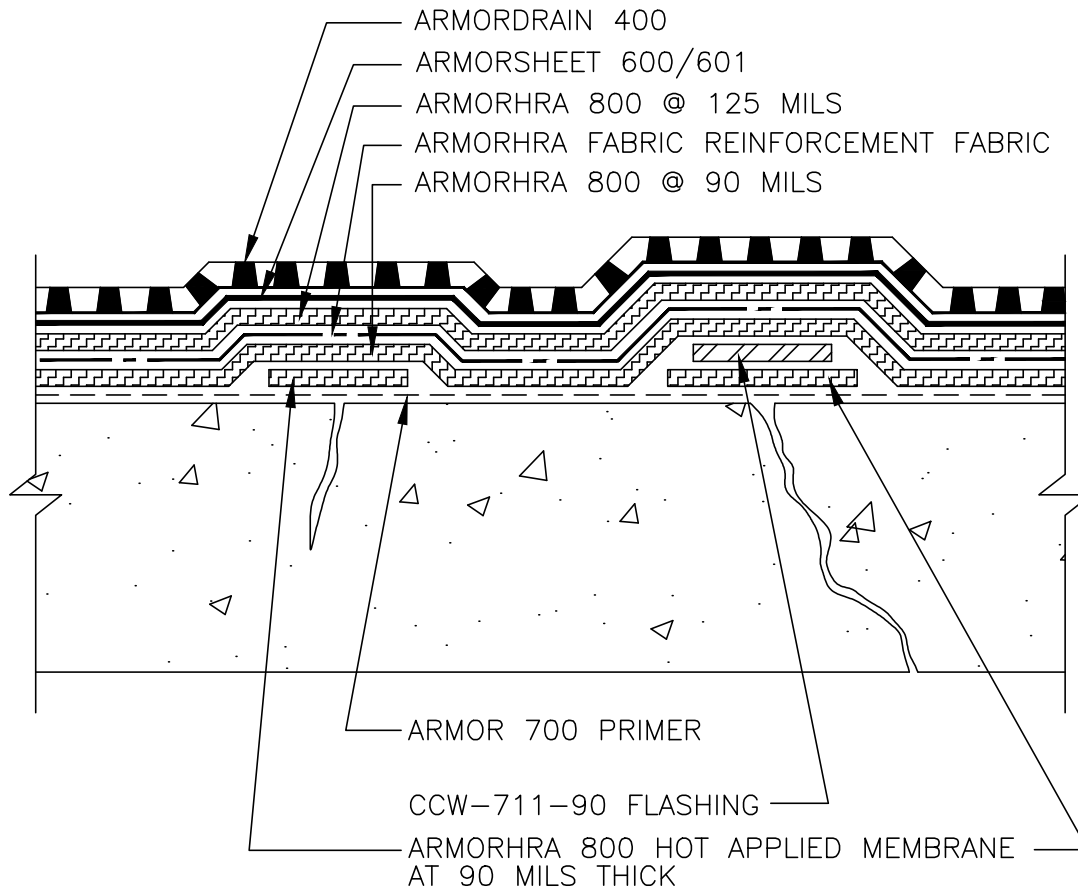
ARMORDRAIN 400
ARMORSHEET 600/601
ARMORHRA 800 @ 125 MILS
ARMORHRA FABRIC REINFORCEMENT FABRIC
ARMORHRA 800 @ 90 MILS

ARMOR 700 PRIMER

CCW–711–90 FLASHING

ARMORHRA 800 HOT APPLIED MEMBRANE AT 90 MILS THICK